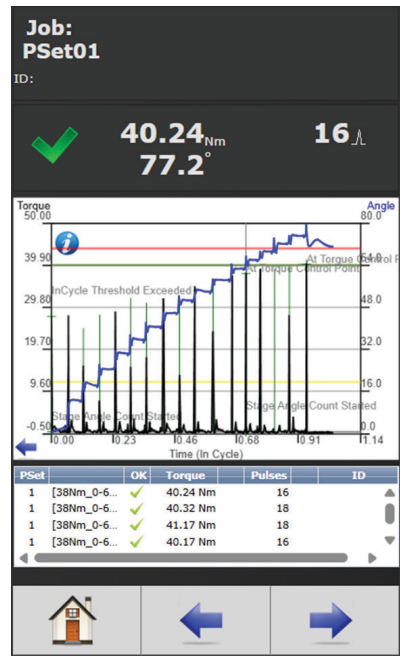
Job:
PSet01
ID:

40.24 Nm
77.2°
16

Torque
Angle
50.00
80.0
39.90
64.0
29.80
48.0
19.70
32.0
9.60
16.0
-0.50
0.0
At Torque Control Point
At Torque Control Point
InCycle Threshold Exceeded
Stage Angle Count Started
Stage Angle Count Started
0.00
0.23
0.46
0.68
0.91
1.14
Time (In Cycle)

| PSet | | OK | Torque | Pulses | ID |
|---|---|---|---|---|---|
| 1 | [38Nm_0-6... | ✓ | 40.24 Nm | 16 | |
| 1 | [38Nm_0-6... | ✓ | 40.32 Nm | 18 | |
| 1 | [38Nm_0-6... | ✓ | 41.17 Nm | 18 | |
| 1 | [38Nm_0-6... | ✓ | 40.17 Nm | 16 | |